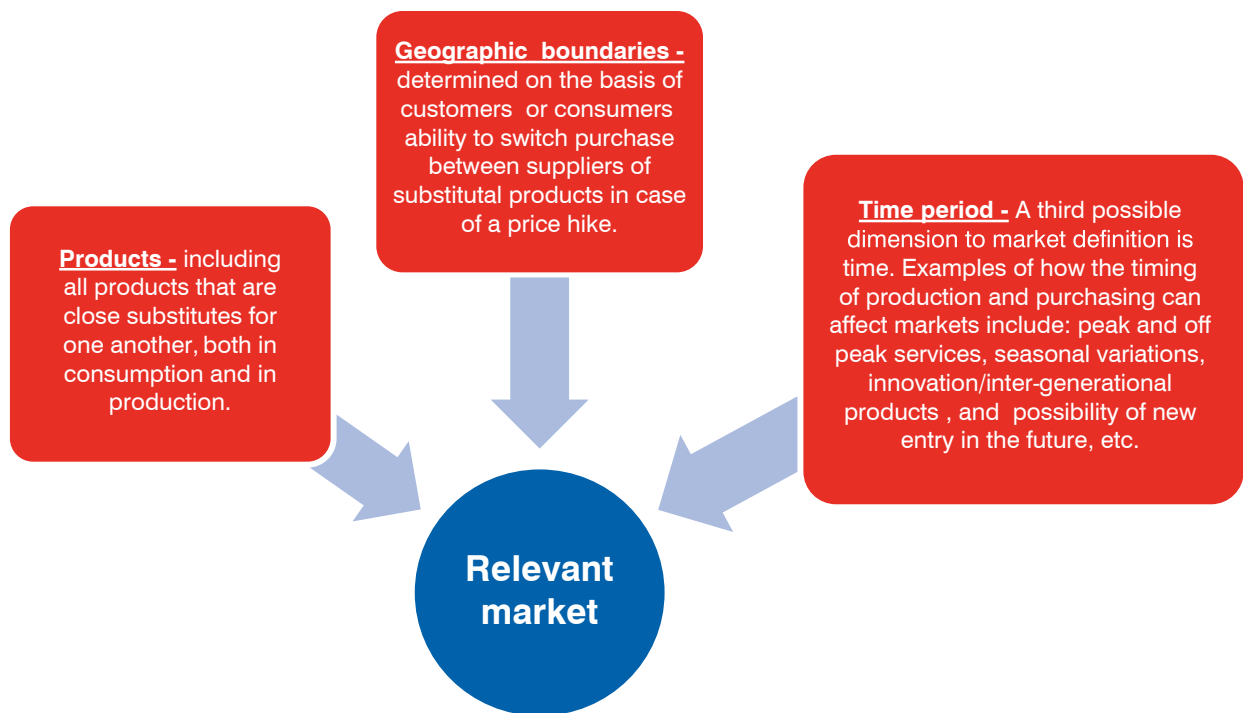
Geographic boundaries - determined on the basis of customers or consumers ability to switch purchase between suppliers of substitutal products in case of a price hike.

Products - including all products that are close substitutes for one another, both in consumption and in production.

Time period - A third possible dimension to market definition is time. Examples of how the timing of production and purchasing can affect markets include: peak and off peak services, seasonal variations, innovation/inter-generational products , and possibility of new entry in the future, etc.

Relevant market